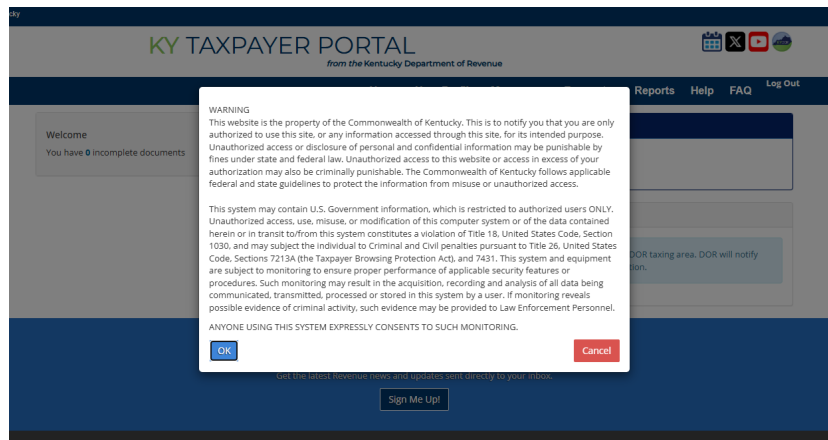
cky

KY TAXPAYER PORTAL
from the Kentucky Department of Revenue

Reports Help FAQ Log Out

Welcome
You have 0 incomplete documents

DOR taxing area. DOR will notify
tion.

WARNING
This website is the property of the Commonwealth of Kentucky. This is to notify you that you are only authorized to use this site, or any information accessed through this site, for its intended purpose. Unauthorized access or disclosure of personal and confidential information may be punishable by fines under state and federal law. Unauthorized access to this website or access in excess of your authorization may also be criminally punishable. The Commonwealth of Kentucky follows applicable federal and state guidelines to protect the information from misuse or unauthorized access.

This system may contain U.S. Government information, which is restricted to authorized users ONLY. Unauthorized access, use, misuse, or modification of this computer system or of the data contained herein or in transit to/from this system constitutes a violation of Title 18, United States Code, Section 1030, and may subject the individual to Criminal and Civil penalties pursuant to Title 26, United States Code, Sections 7213A (the Taxpayer Browsing Protection Act), and 7431. This system and equipment are subject to monitoring to ensure proper performance of applicable security features or procedures. Such monitoring may result in the acquisition, recording and analysis of all data being communicated, transmitted, processed or stored in this system by a user. If monitoring reveals possible evidence of criminal activity, such evidence may be provided to Law Enforcement Personnel.

ANYONE USING THIS SYSTEM EXPRESSLY CONSENTS TO SUCH MONITORING.

OK

Cancel

Get the latest Revenue news and updates sent directly to your inbox.

Sign Me Up!